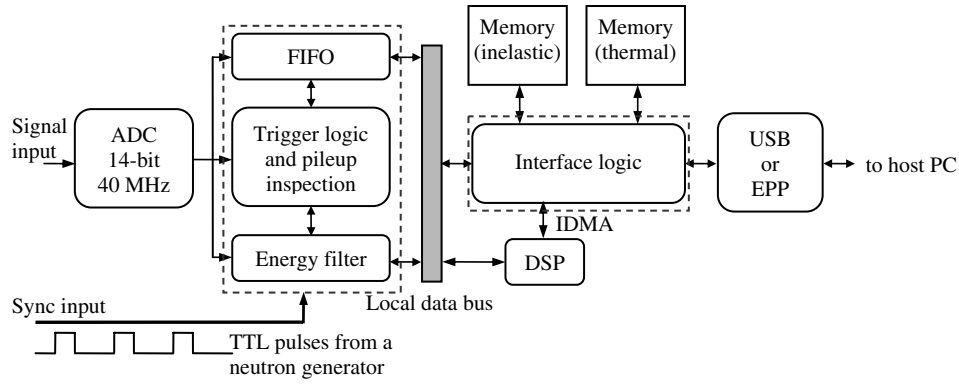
Signal input

ADC 14-bit 40 MHz

FIFO

Trigger logic and pileup inspection

Energy filter

Memory (inelastic)

Memory (thermal)

Interface logic

IDMA

DSP

USB or EPP

to host PC

Local data bus

Sync input

TTL pulses from a neutron generator